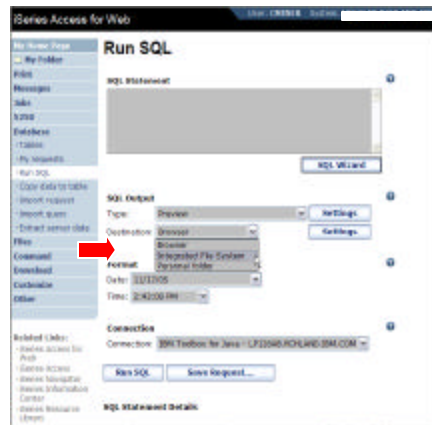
iSeries Access for Web

User: CRESCR  System: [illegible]

My Home Page
My Folder
Print
Messages
Jobs
5250
Database
Tables
My requests
Run SQL
Copy data to table
Import request
Import query
Extract server data
Files
Command
Download
Customize
Other

Related Links:
iSeries Access for Web
iSeries Access
iSeries Navigator
iSeries Information Center
iSeries Resource Library

Run SQL

SQL Statement:

SQL Wizard

SQL Output
Type: Preview
Settings
Destination: Browser
Settings
Browser
Integrated File System
Personal folder

Format
Date: 11/15/05
Time: 2:42:00 PM

Connection
Connection: IBM Toolbox for Java - LP21046.RCHLAND.IBM.COM

Run SQL
Save Request...

SQL Statement Details